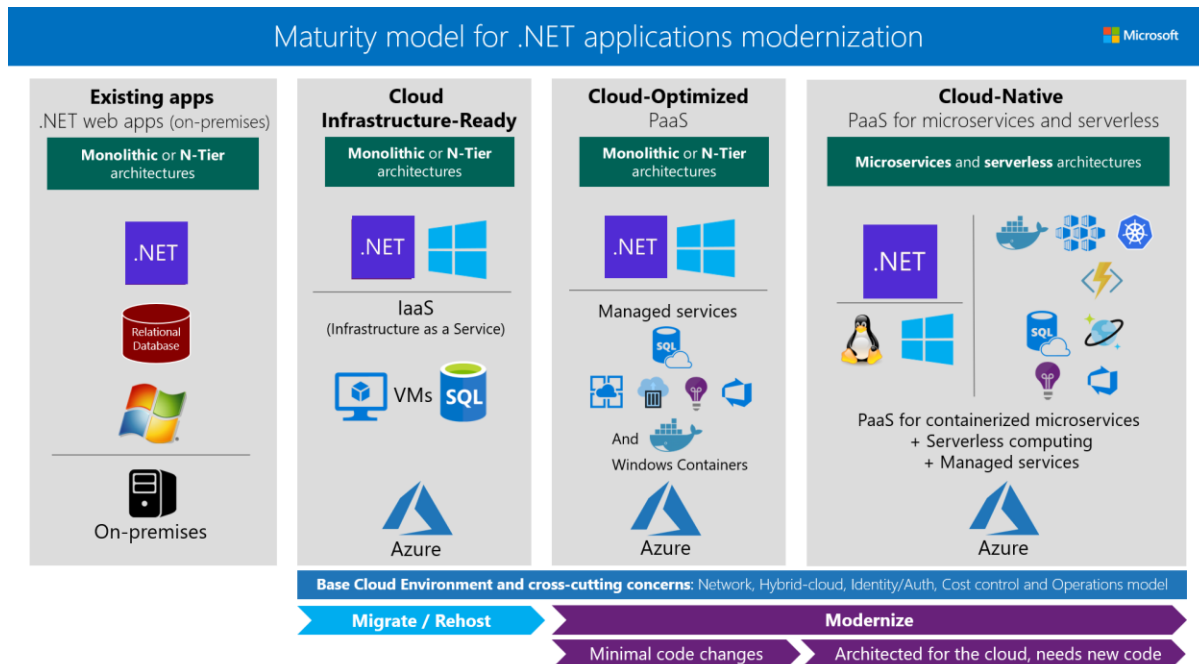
Maturity model for .NET applications modernization

Microsoft

Existing apps
.NET web apps (on-premises)

Monolithic or N-Tier architectures

.NET

Relational Database

On-premises

Cloud Infrastructure-Ready

Monolithic or N-Tier architectures

.NET

IaaS
(Infrastructure as a Service)

VMs SQL

Azure

Cloud-Optimized
PaaS

Monolithic or N-Tier architectures

.NET

Managed services

SQL

And
Windows Containers

Azure

Cloud-Native
PaaS for microservices and serverless

Microservices and serverless architectures

.NET

SQL

PaaS for containerized microservices
+ Serverless computing
+ Managed services

Azure

Base Cloud Environment and cross-cutting concerns: Network, Hybrid-cloud, Identity/Auth, Cost control and Operations model

Migrate / Rehost

Modernize

Minimal code changes

Architected for the cloud, needs new code